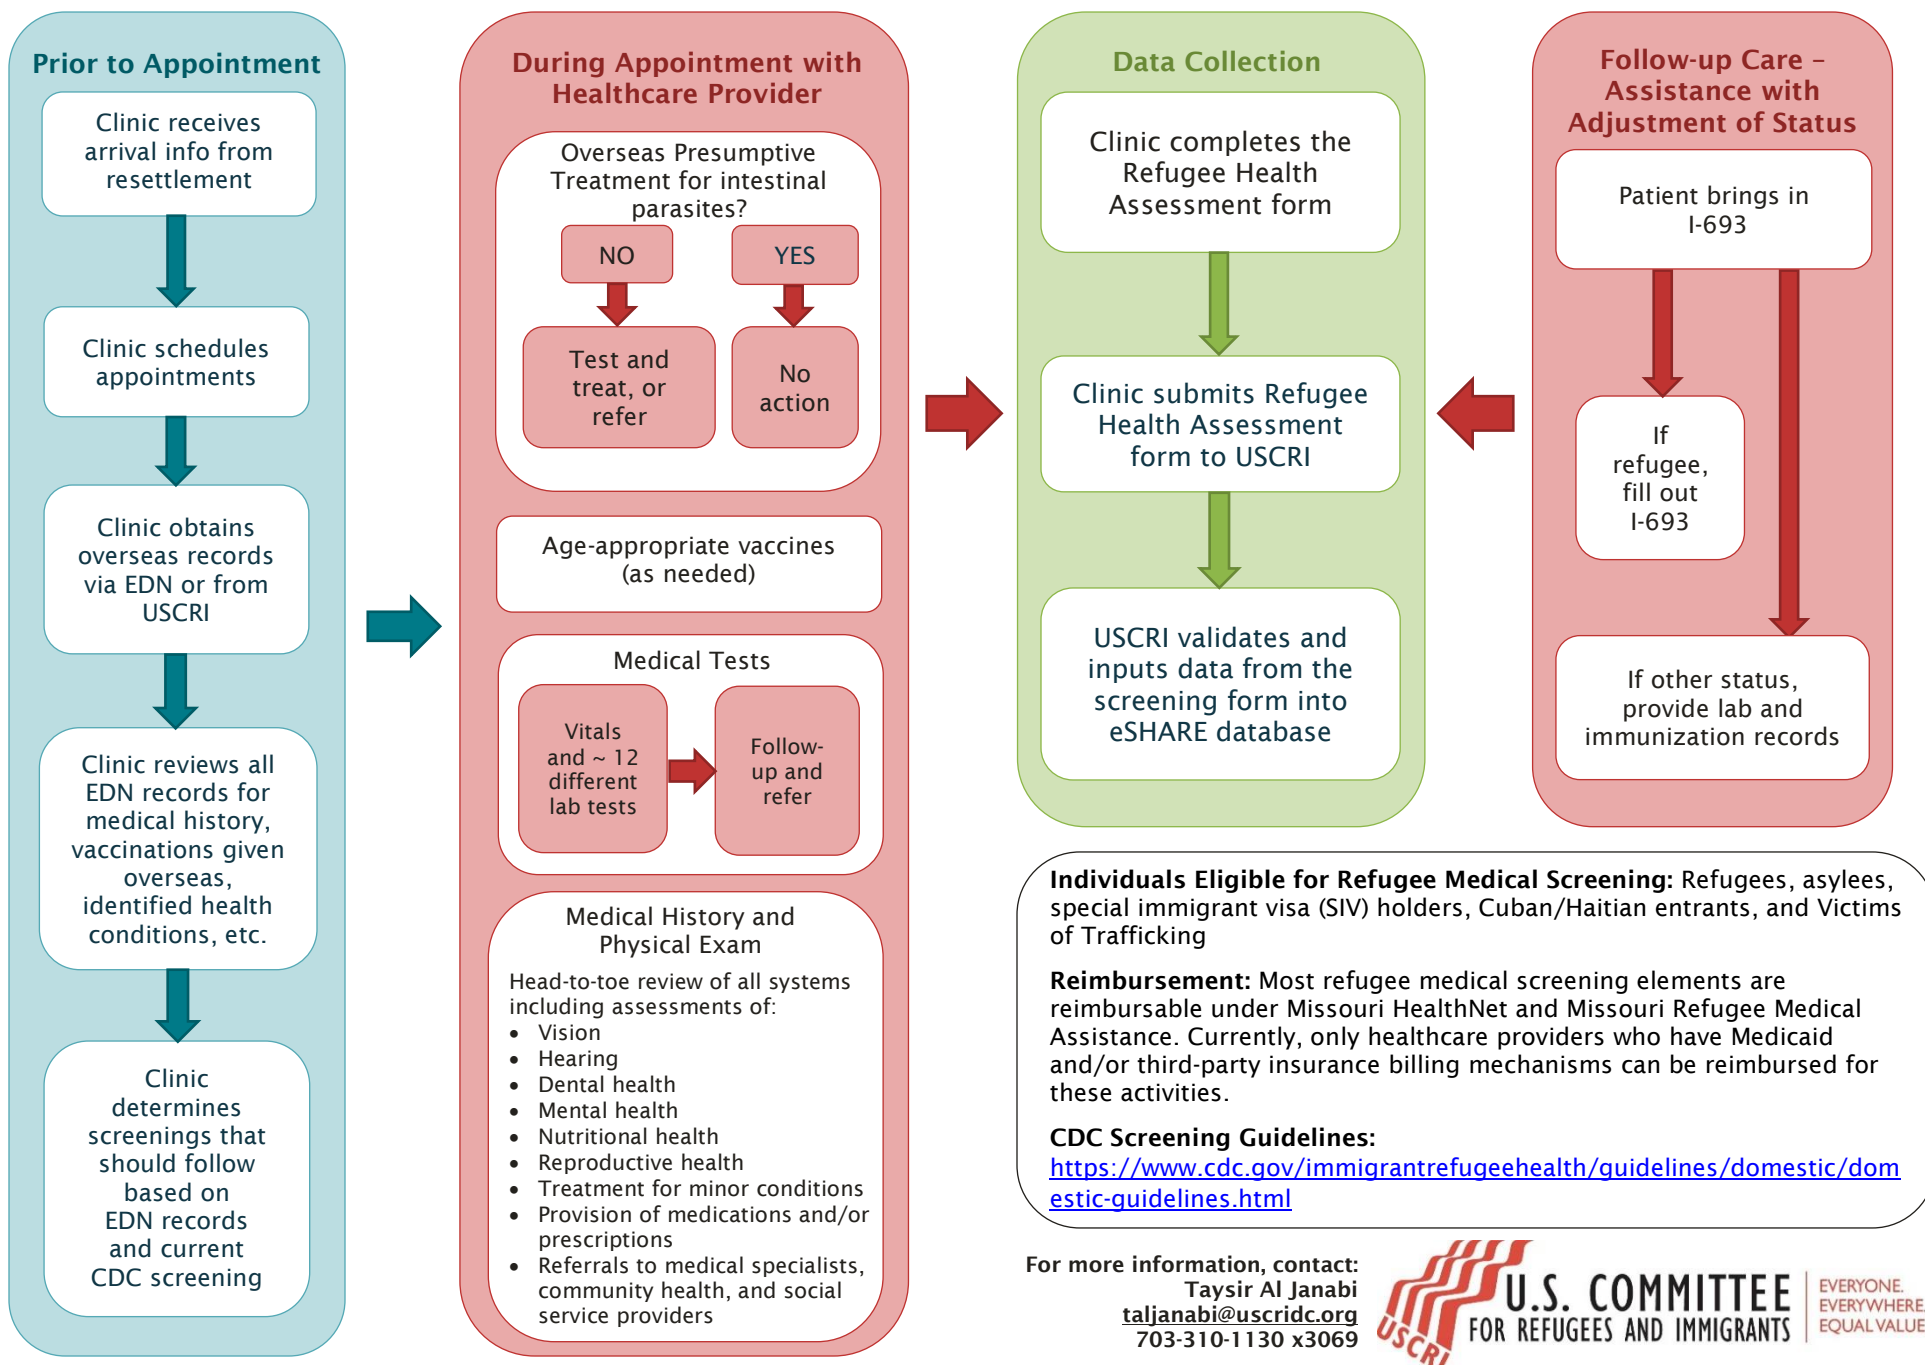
Prior to Appointment

Clinic receives arrival info from resettlement

Clinic schedules appointments

Clinic obtains overseas records via EDN or from USCRI

Clinic reviews all EDN records for medical history, vaccinations given overseas, identified health conditions, etc.

Clinic determines screenings that should follow based on EDN records and current CDC screening

During Appointment with Healthcare Provider

Overseas Presumptive Treatment for intestinal parasites?

NO

YES

Test and treat, or refer

No action

Age-appropriate vaccines (as needed)

Medical Tests

Vitals and ~ 12 different lab tests

Follow-up and refer

Medical History and Physical Exam

Head-to-toe review of all systems including assessments of:
- Vision
- Hearing
- Dental health
- Mental health
- Nutritional health
- Reproductive health
- Treatment for minor conditions
- Provision of medications and/or prescriptions
- Referrals to medical specialists, community health, and social service providers

Data Collection

Clinic completes the Refugee Health Assessment form

Clinic submits Refugee Health Assessment form to USCRI

USCRI validates and inputs data from the screening form into eSHARE database

Follow-up Care – Assistance with Adjustment of Status

Patient brings in I-693

If refugee, fill out I-693

If other status, provide lab and immunization records

**Individuals Eligible for Refugee Medical Screening:** Refugees, asylees, special immigrant visa (SIV) holders, Cuban/Haitian entrants, and Victims of Trafficking

**Reimbursement:** Most refugee medical screening elements are reimbursable under Missouri HealthNet and Missouri Refugee Medical Assistance. Currently, only healthcare providers who have Medicaid and/or third-party insurance billing mechanisms can be reimbursed for these activities.

**CDC Screening Guidelines:**
https://www.cdc.gov/immigrantrefugeehealth/guidelines/domestic/domestic-guidelines.html

For more information, contact:
Taysir Al Janabi
taljanabi@uscridc.org
703-310-1130 x3069

USCRI U.S. COMMITTEE FOR REFUGEES AND IMMIGRANTS
EVERYONE. EVERYWHERE. EQUAL VALUE